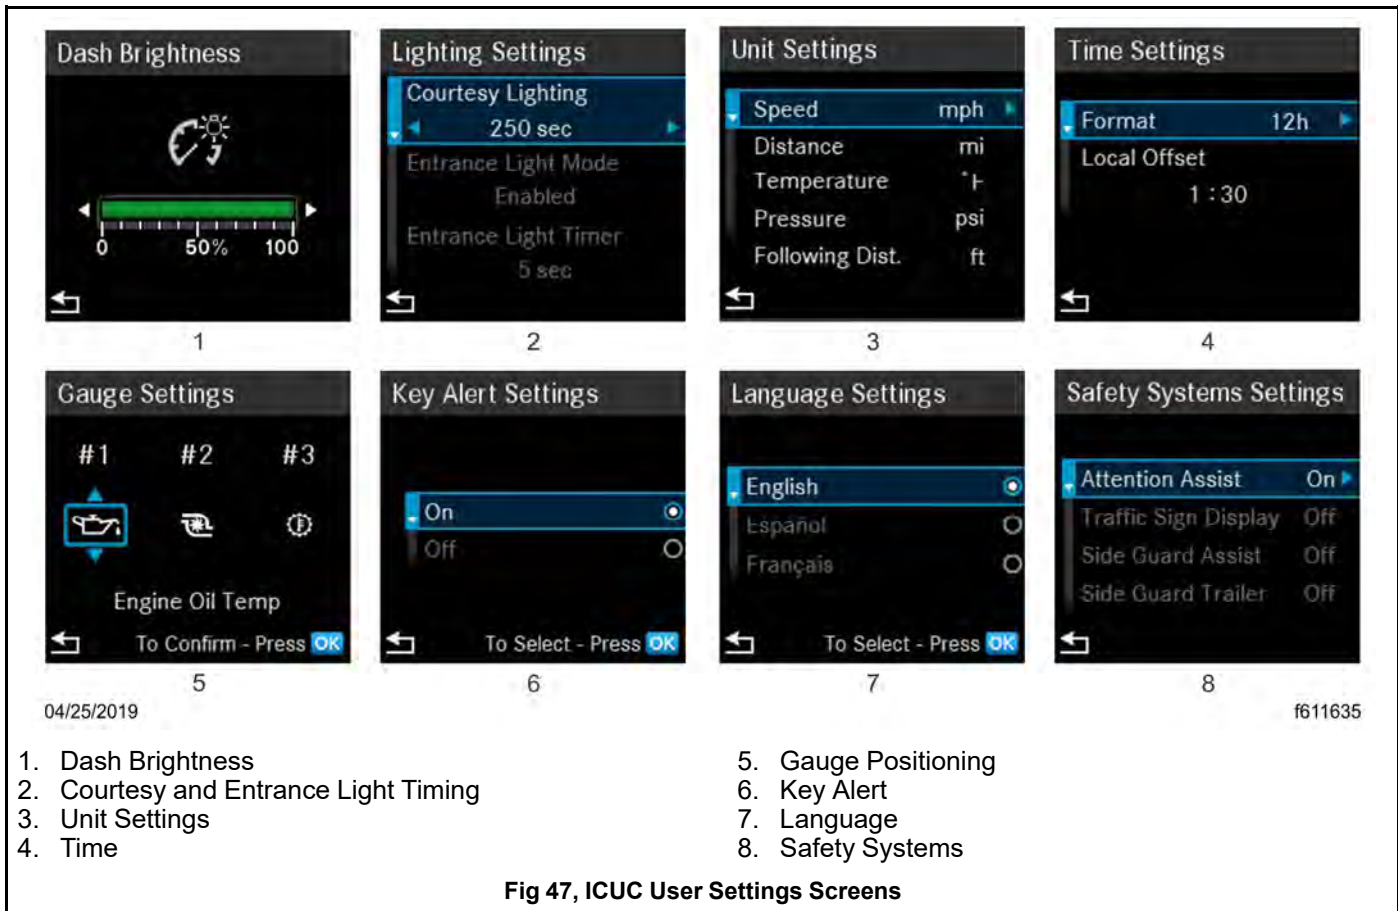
Dash Brightness

0 50% 100

1

Lighting Settings

Courtesy Lighting

250 sec

Entrance Light Mode

Enabled

Entrance Light Timer

5 sec

2

Unit Settings

| | |
|---|---|
| Speed | mph |
| Distance | mi |
| Temperature | °F |
| Pressure | psi |
| Following Dist. | ft |

3

Time Settings

Format 12h

Local Offset

1 : 30

4

Gauge Settings

#1 #2 #3

Engine Oil Temp

To Confirm - Press OK

5

Key Alert Settings

On

Off

To Select - Press OK

6

Language Settings

English

Español

Français

To Select - Press OK

7

Safety Systems Settings

| | |
|---|---|
| Attention Assist | On |
| Traffic Sign Display | Off |
| Side Guard Assist | Off |
| Side Guard Trailer | Off |

8

04/25/2019

f611635

1. Dash Brightness
2. Courtesy and Entrance Light Timing
3. Unit Settings
4. Time

5. Gauge Positioning
6. Key Alert
7. Language
8. Safety Systems

Fig 47, ICUC User Settings Screens